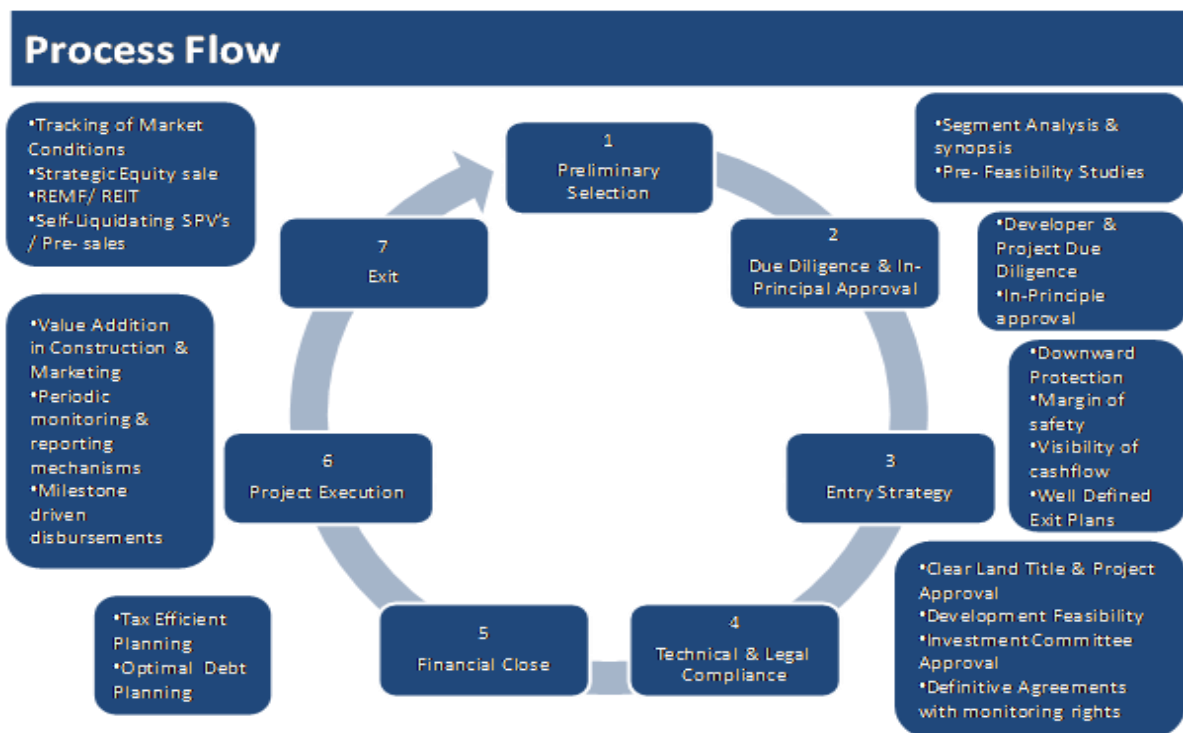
Process Flow

1
Preliminary Selection

•Segment Analysis & synopsis
•Pre- Feasibility Studies

2
Due Diligence & In-Principal Approval

•Developer & Project Due Diligence
•In-Principle approval

3
Entry Strategy

•Downward Protection
•Margin of safety
•Visibility of cashflow
•Well Defined Exit Plans

4
Technical & Legal Compliance

•Clear Land Title & Project Approval
•Development Feasibility
•Investment Committee Approval
•Definitive Agreements with monitoring rights

5
Financial Close

•Tax Efficient Planning
•Optimal Debt Planning

6
Project Execution

•Value Addition in Construction & Marketing
•Periodic monitoring & reporting mechanisms
•Milestone driven disbursements

7
Exit

•Tracking of Market Conditions
•Strategic Equity sale
•REMF/ REIT
•Self-Liquidating SPV's / Pre- sales